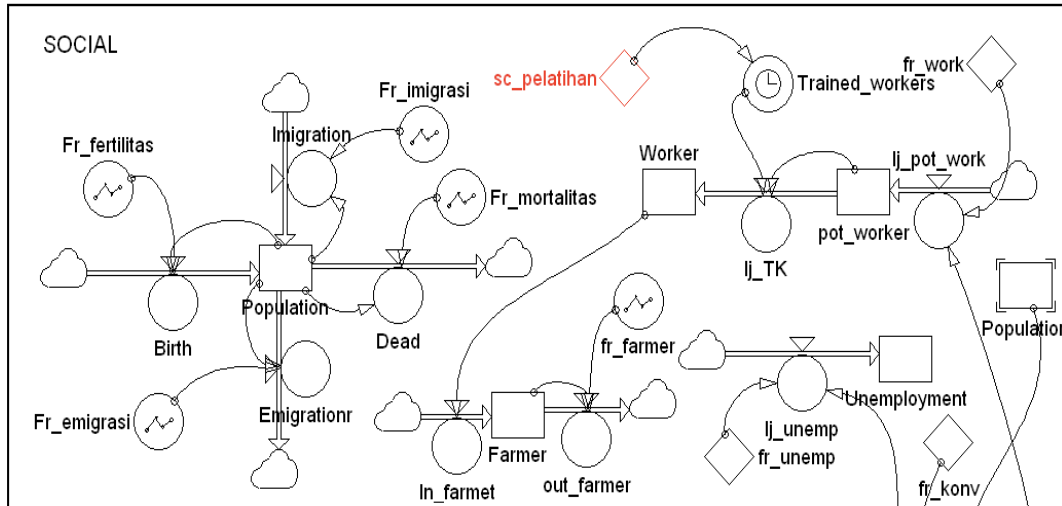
SOCIAL

sc_pelatihan

Trained_workers

fr_work

Fr_imigrasi

Imigration

Fr_fertilitas

Fr_mortalitas

Worker

lj_pot_work

pot_worker

lj_TK

Population

Birth

Dead

Population

fr_farmer

Emigrationr

Fr_emigrasi

Farmer

out_farmer

In_farmet

lj_unemp

fr_unemp

Unemployment

fr_konv